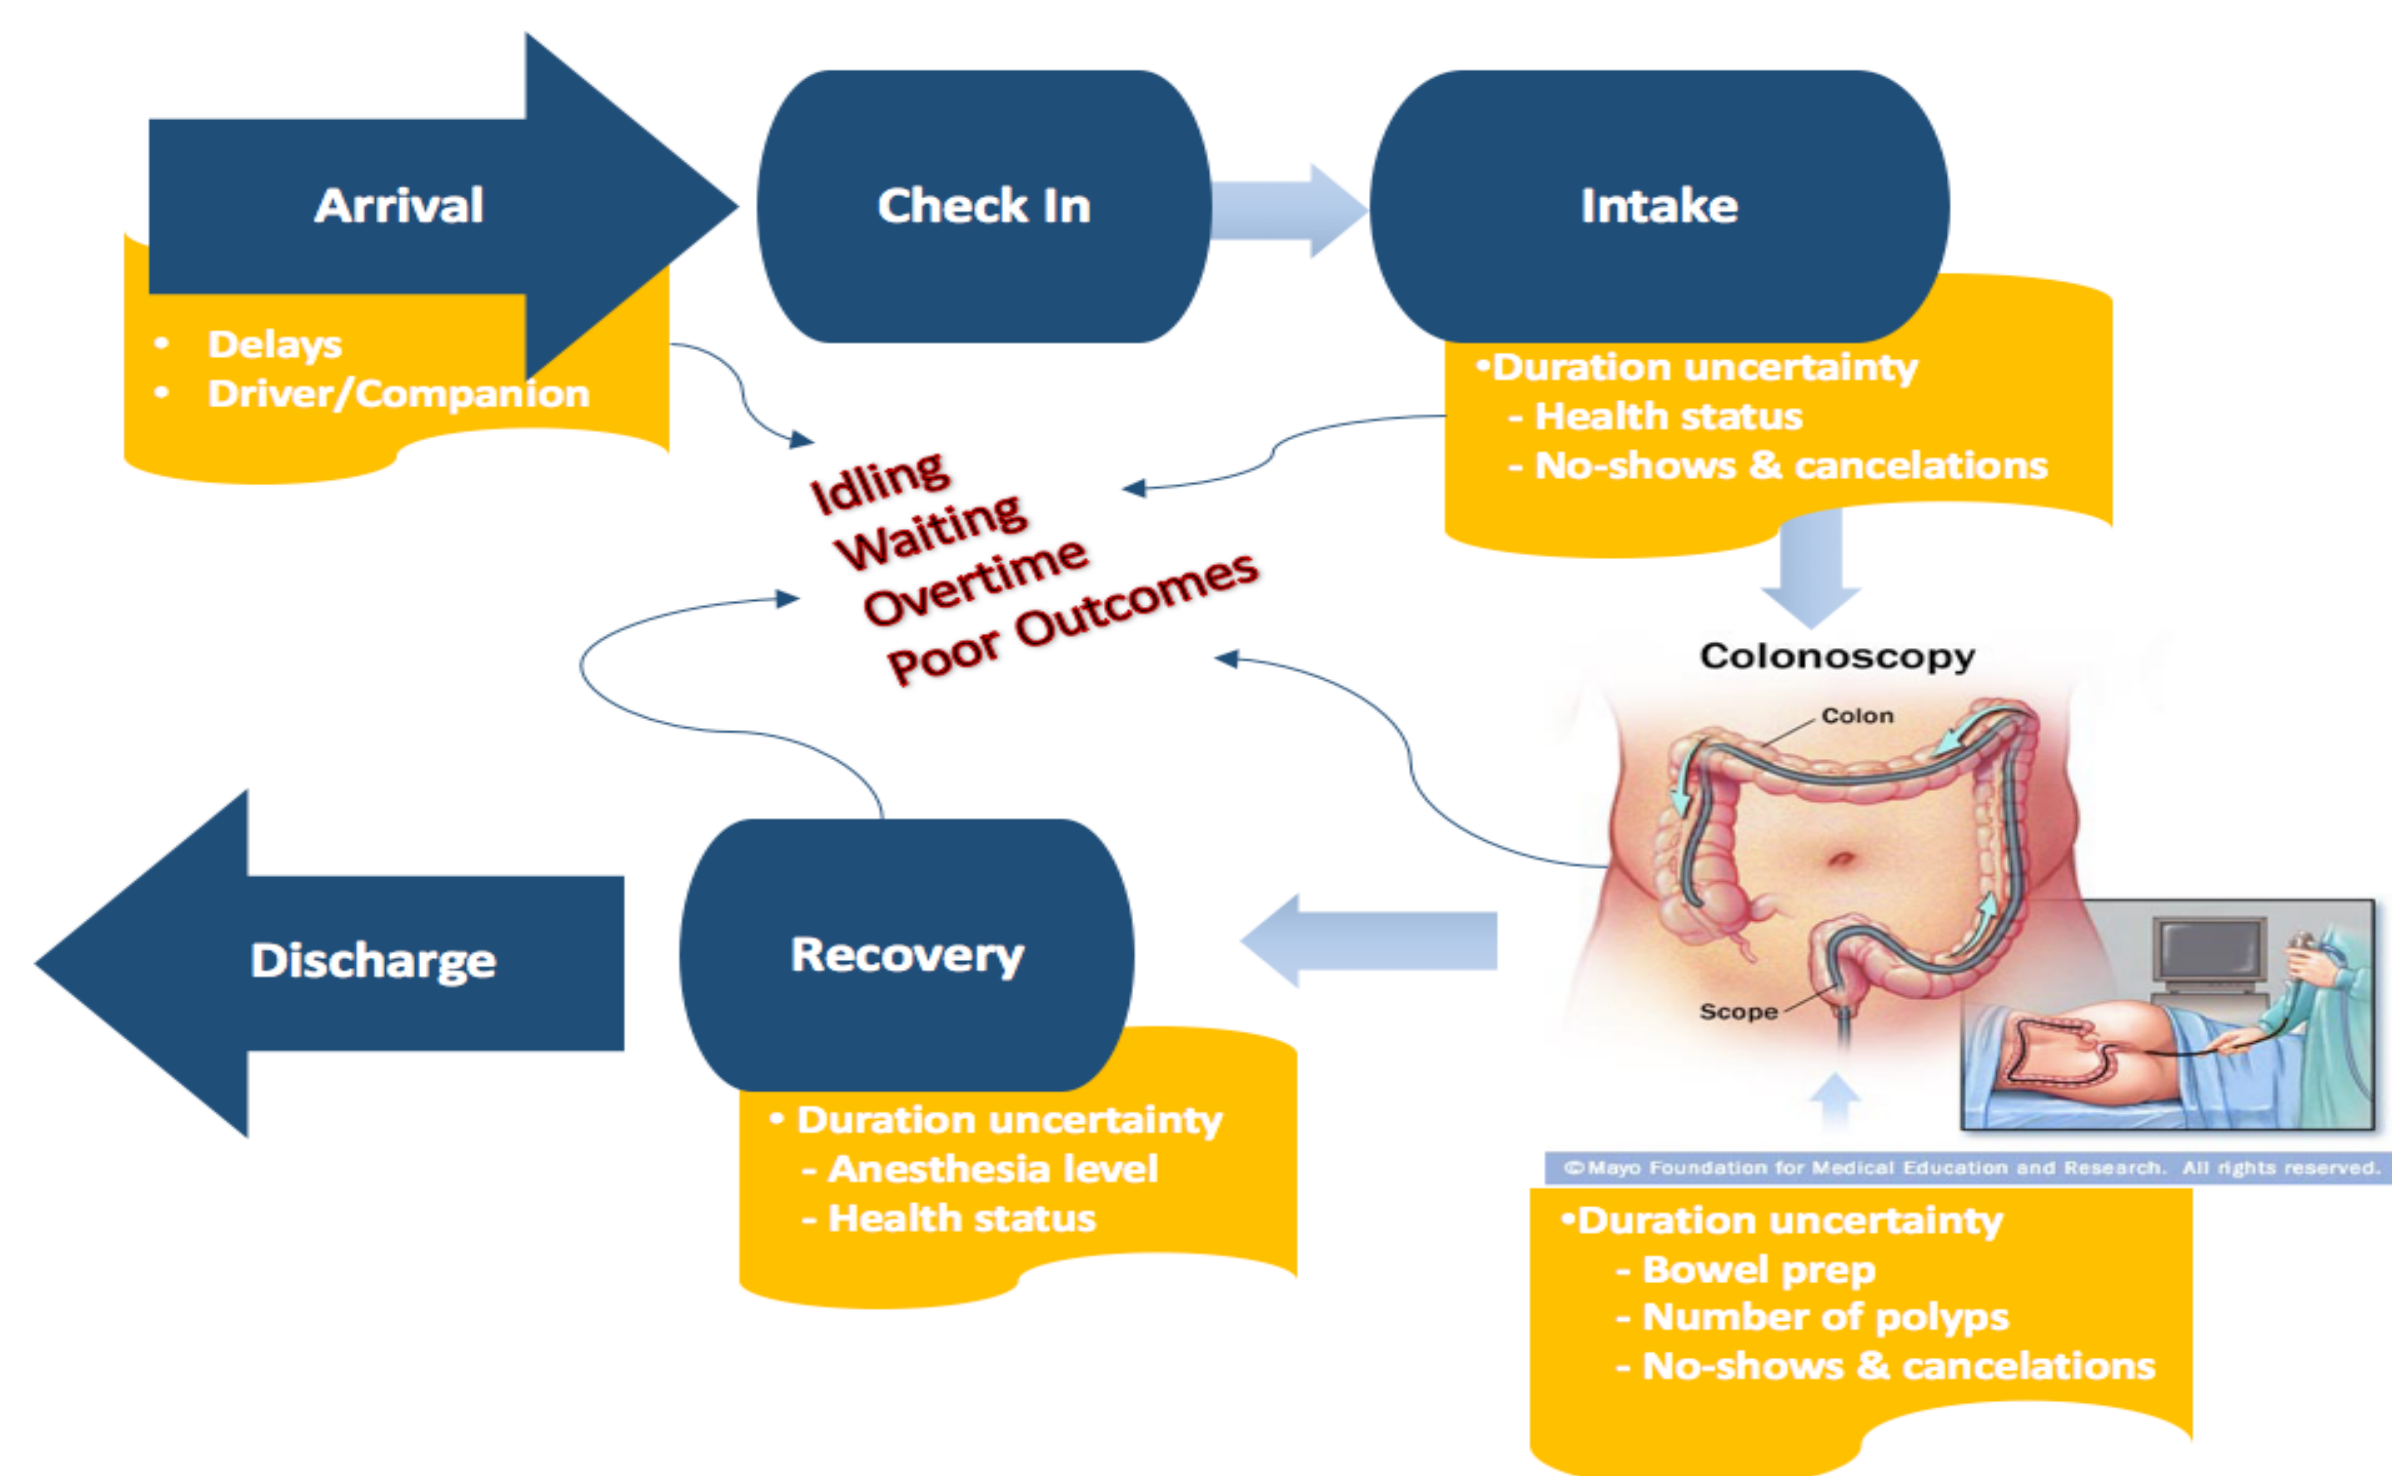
Arrival

• Delays
• Driver/Companion

Check In

Intake

•Duration uncertainty
- Health status
- No-shows & cancelations

Idling
Waiting
Overtime
Poor Outcomes

Colonoscopy
Colon
Scope
©Mayo Foundation for Medical Education and Research. All rights reserved.

•Duration uncertainty
- Bowel prep
- Number of polyps
- No-shows & cancelations

Recovery

• Duration uncertainty
- Anesthesia level
- Health status

Discharge